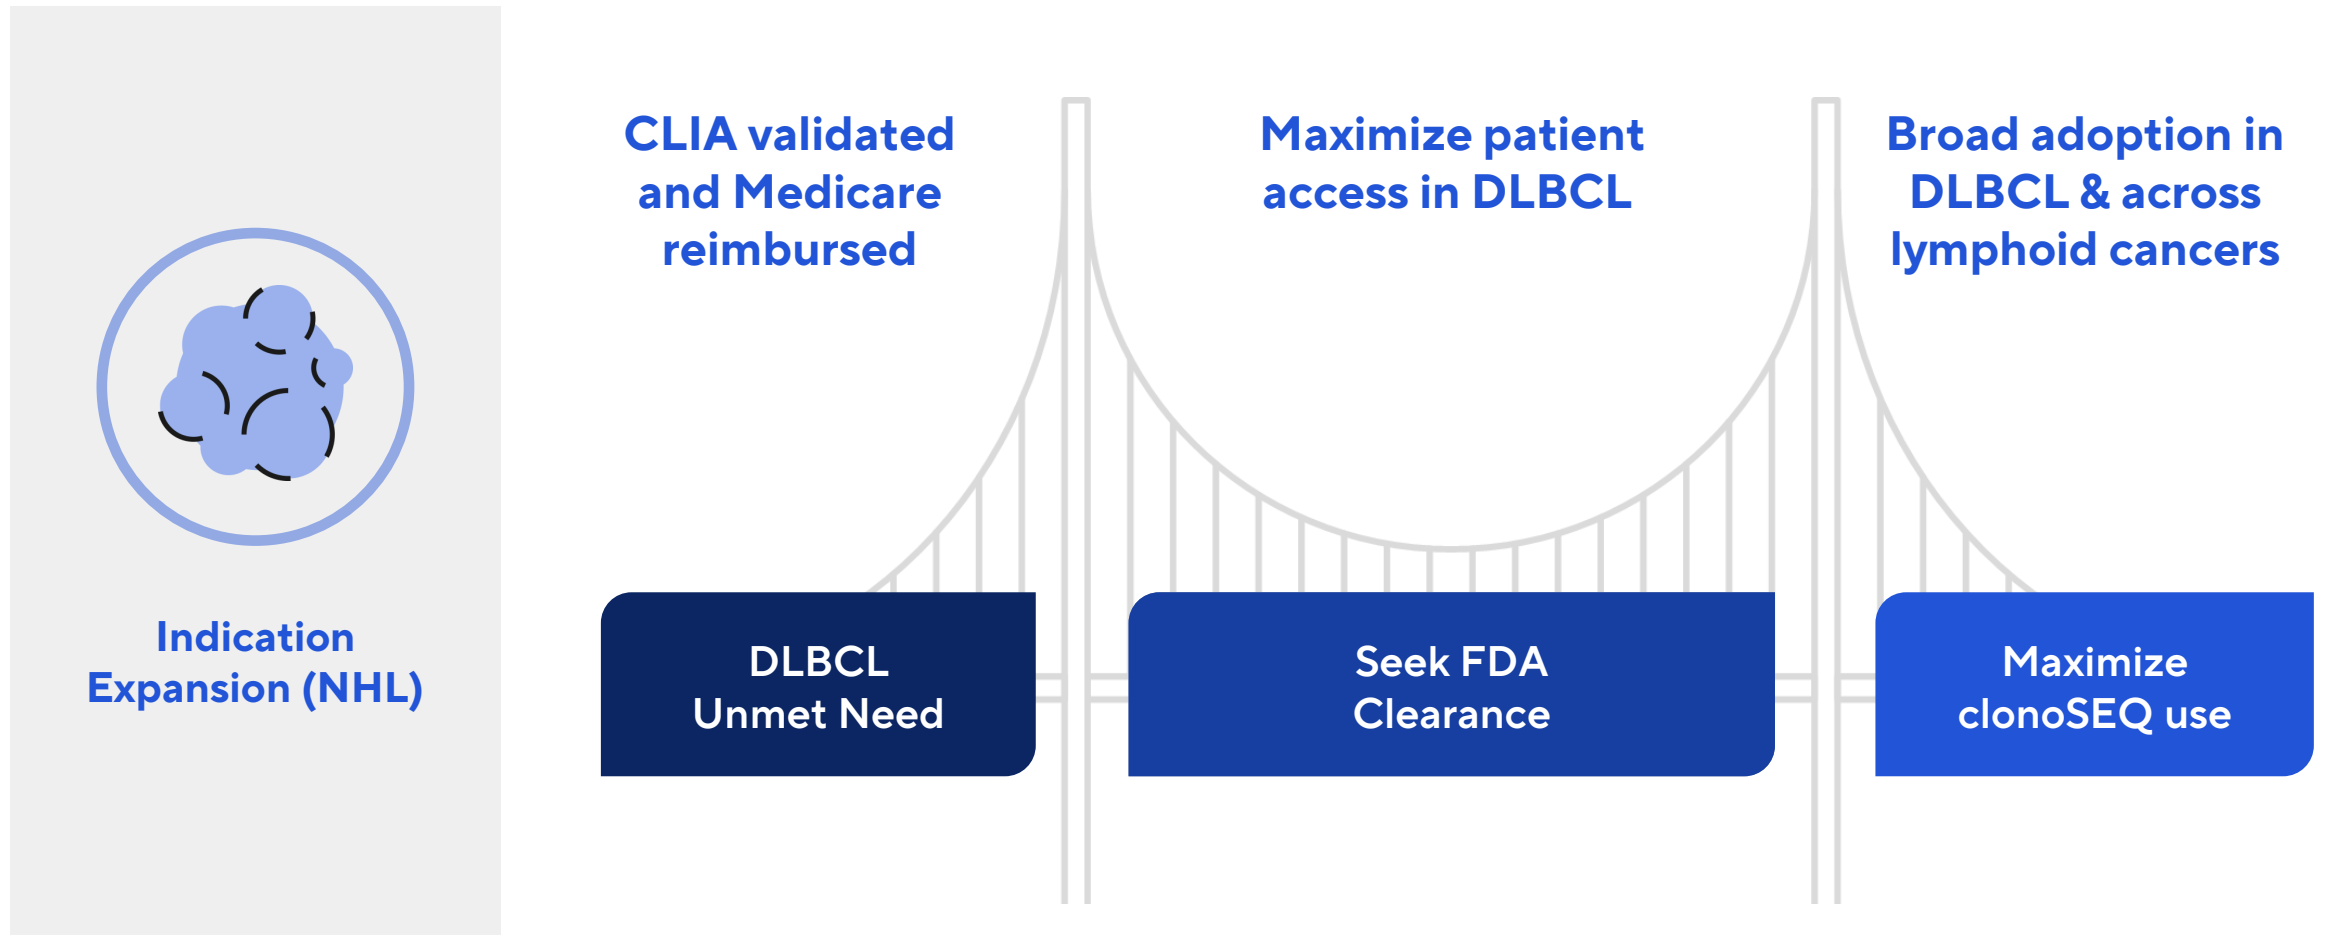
Indication Expansion (NHL)

CLIA validated and Medicare reimbursed

DLBCL Unmet Need

Maximize patient access in DLBCL

Seek FDA Clearance

Broad adoption in DLBCL & across lymphoid cancers

Maximize clonoSEQ use